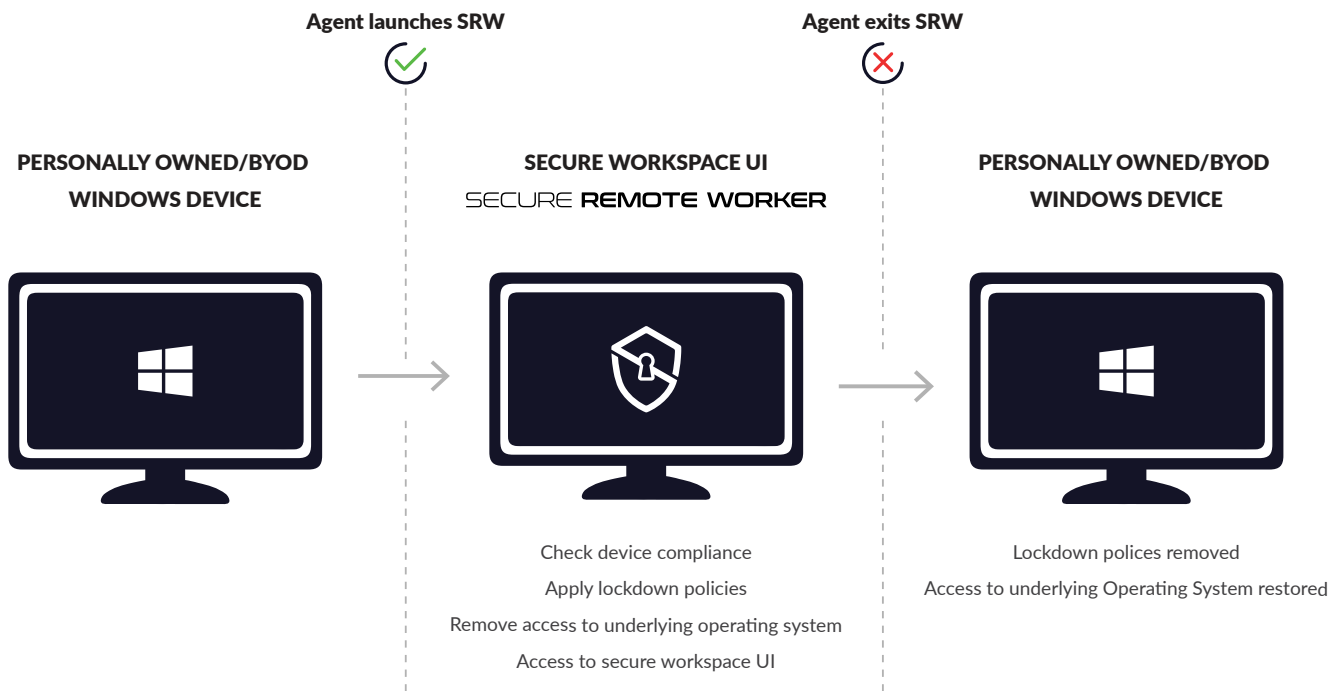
Agent launches SRW

Agent exits SRW

PERSONALLY OWNED/BYOD WINDOWS DEVICE

SECURE WORKSPACE UI

SECURE REMOTE WORKER

Check device compliance

Apply lockdown policies

Remove access to underlying operating system

Access to secure workspace UI

PERSONALLY OWNED/BYOD WINDOWS DEVICE

Lockdown polices removed

Access to underlying Operating System restored